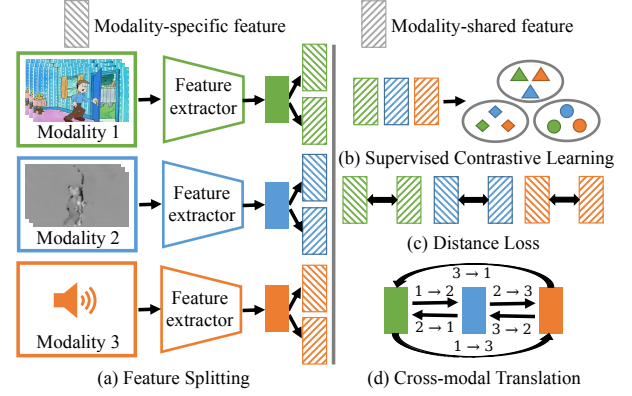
Modality-specific feature

Modality-shared feature

Modality 1

Feature extractor

Modality 2

Feature extractor

Modality 3

Feature extractor

(a) Feature Splitting

(b) Supervised Contrastive Learning

(c) Distance Loss

$3 \rightarrow 1$

$1 \rightarrow 2$

$2 \rightarrow 3$

$2 \rightarrow 1$

$3 \rightarrow 2$

$1 \rightarrow 3$

(d) Cross-modal Translation